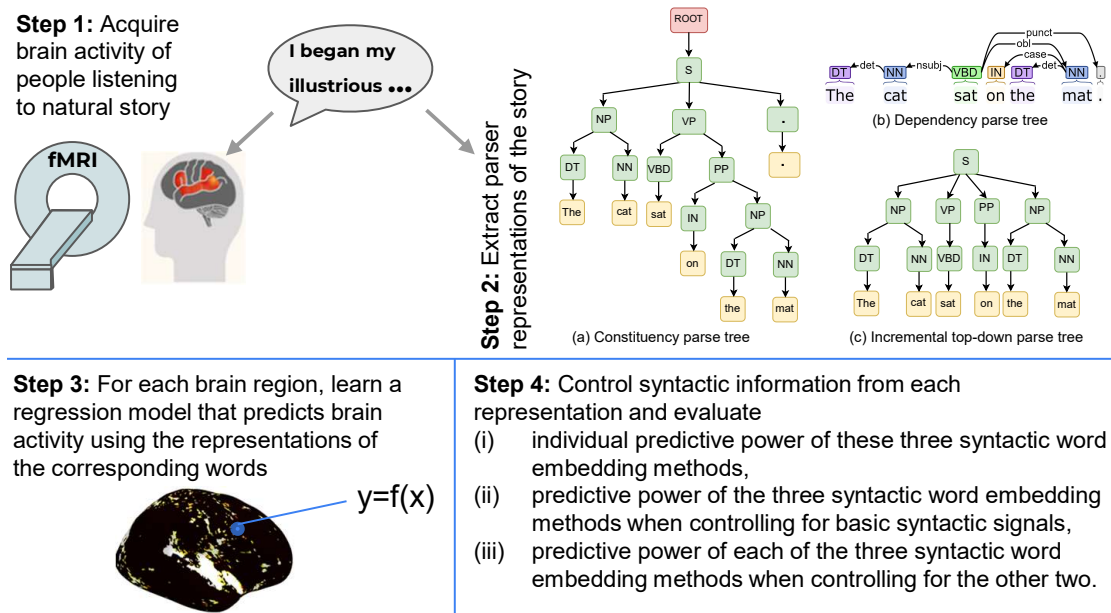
**Step 1:** Acquire brain activity of people listening to natural story

I began my illustrious ...

fMRI

**Step 2:** Extract parser representations of the story

ROOT
S
NP
VP
.
DT
NN
VBD
PP
.
The
cat
sat
IN
NP
on
DT
NN
the
mat

(a) Constituency parse tree

punct
obl
case
det
nsubj
det
DT NN VBD IN DT NN .
The cat sat on the mat .

(b) Dependency parse tree

S
NP VP PP NP
DT NN VBD IN DT NN
The cat sat on the mat

(c) Incremental top-down parse tree

**Step 3:** For each brain region, learn a regression model that predicts brain activity using the representations of the corresponding words

y=f(x)

**Step 4:** Control syntactic information from each representation and evaluate
(i) individual predictive power of these three syntactic word embedding methods,
(ii) predictive power of the three syntactic word embedding methods when controlling for basic syntactic signals,
(iii) predictive power of each of the three syntactic word embedding methods when controlling for the other two.